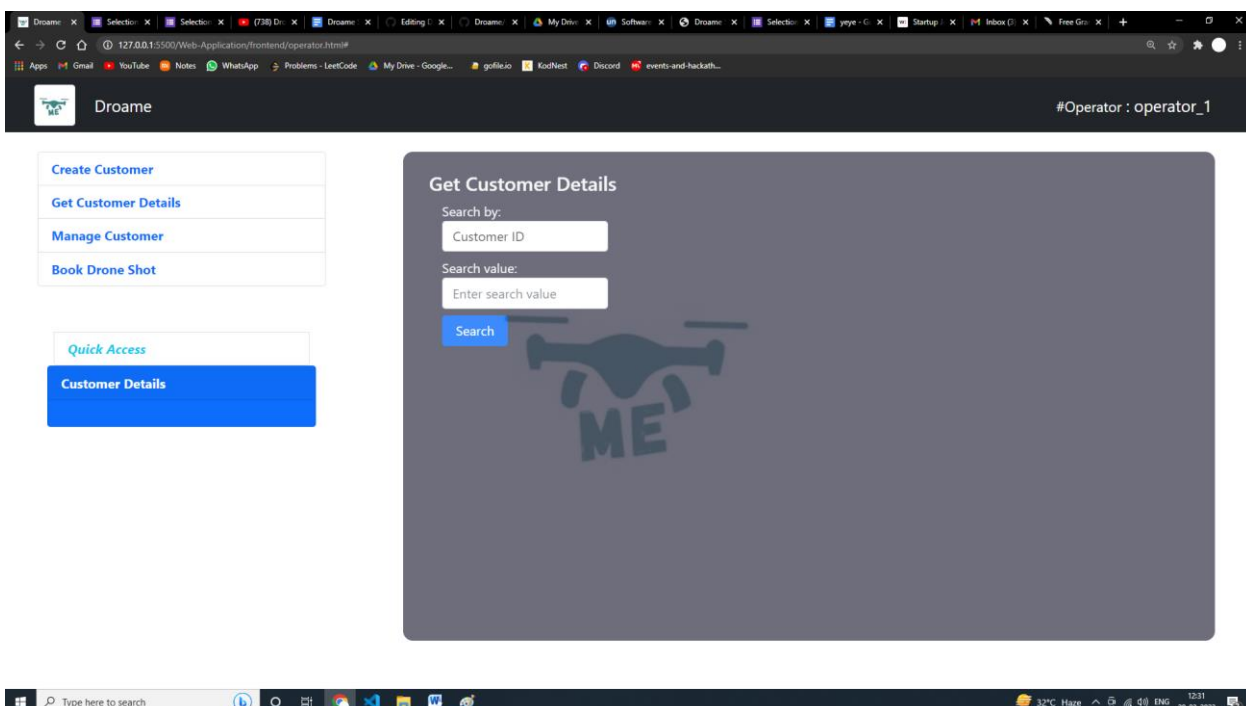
Droame × Selection × Selection × (738) Dr × Droame × Editing × Droame × My Drive × Software × Droame × Selection × yeye - × Startup × Inbox (3 × Free Gra ×

127.0.0.1:5500/Web-Application/frontend/operator.html#

Apps Gmail YouTube Notes WhatsApp Problems - LeetCode My Drive - Google... gofile.io KodNest Discord events-and-hackath...

Droame

#Operator : operator_1

Create Customer

Get Customer Details

Manage Customer

Book Drone Shot

Quick Access

Customer Details

Get Customer Details

Search by:

Customer ID

Search value:

Enter search value

Search

ME

Type here to search

32°C Haze ENG 12:31